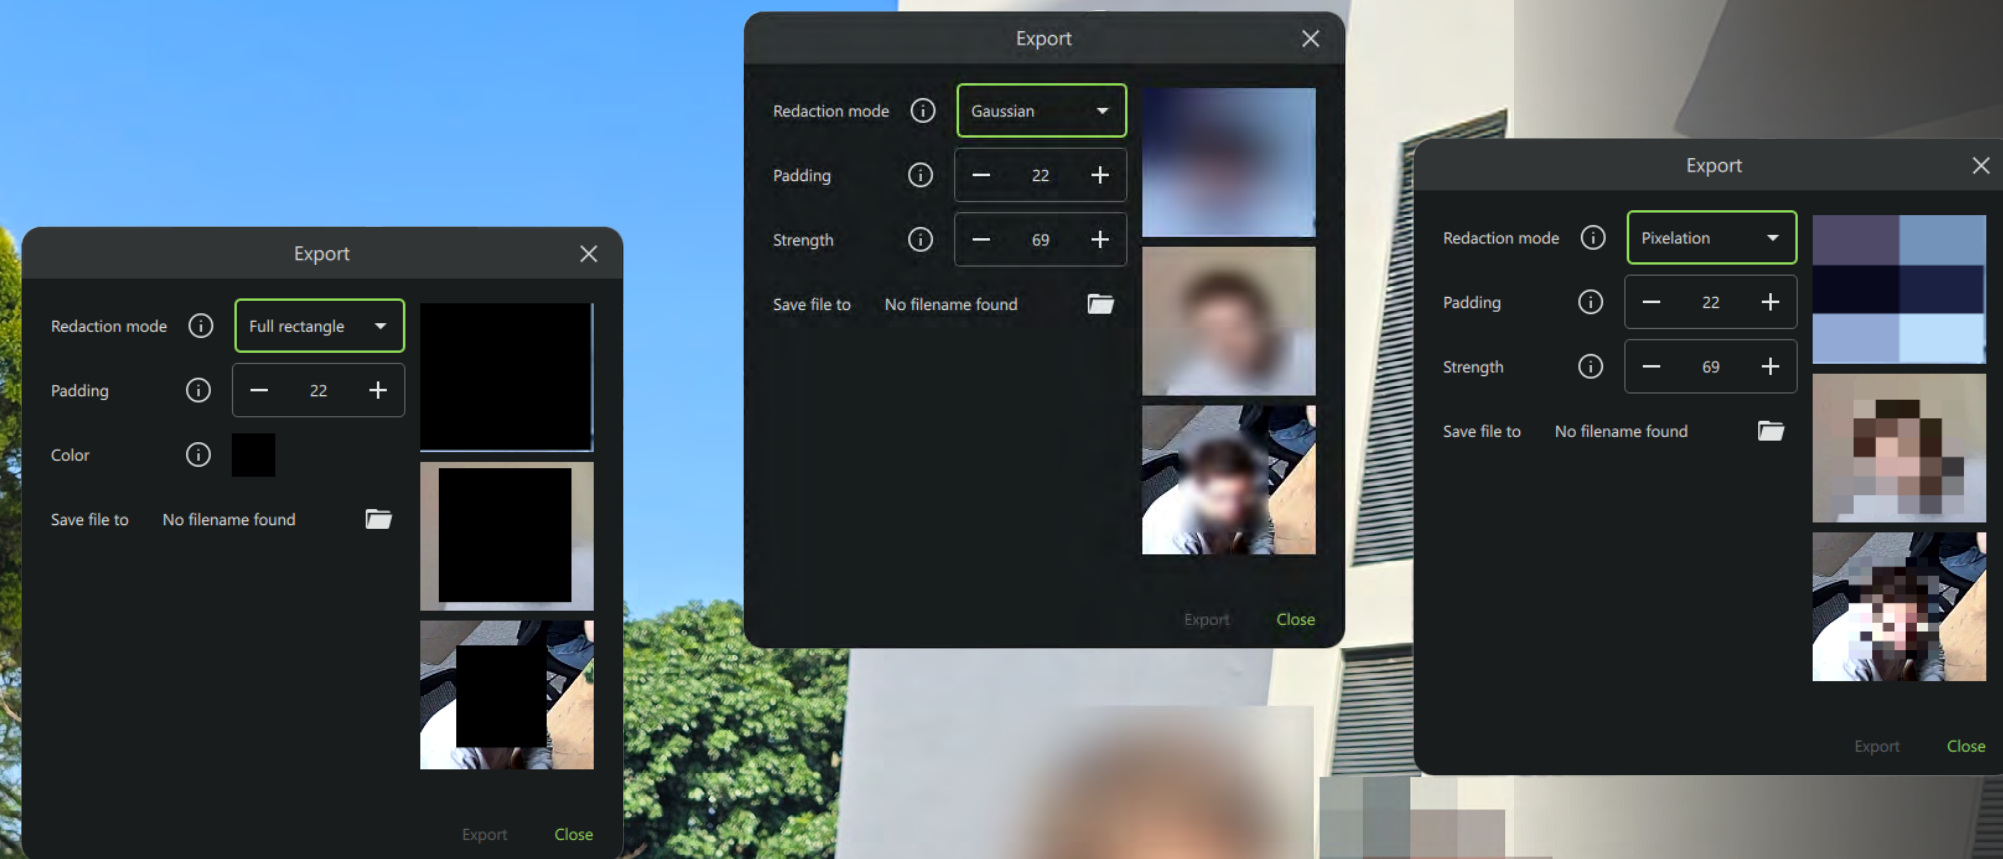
Export

Redaction mode
Full rectangle

Padding
22

Color

Save file to
No filename found

Export
Close

Export

Redaction mode
Gaussian

Padding
22

Strength
69

Save file to
No filename found

Export
Close

Export

Redaction mode
Pixelation

Padding
22

Strength
69

Save file to
No filename found

Export
Close